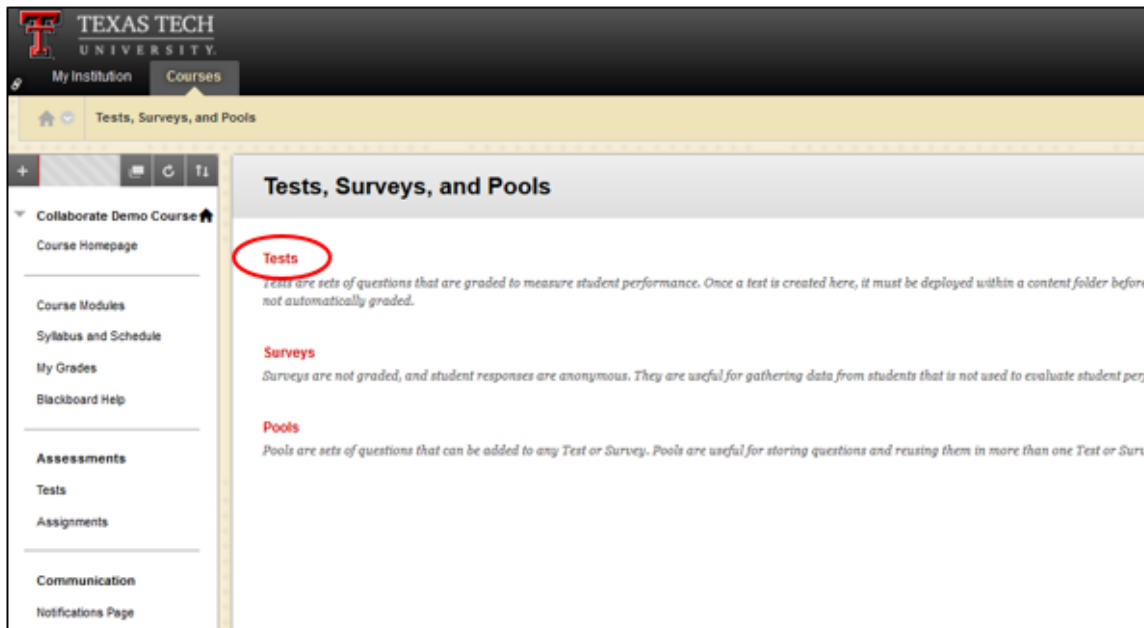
TEXAS TECH
UNIVERSITY.

My Institution
Courses

Tests, Surveys, and Pools

+

Collaborate Demo Course

Course Homepage

Course Modules

Syllabus and Schedule

My Grades

Blackboard Help

Assessments

Tests

Assignments

Communication

Notifications Page

Tests, Surveys, and Pools

Tests

Tests are sets of questions that are graded to measure student performance. Once a test is created here, it must be deployed within a content folder befor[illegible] not automatically graded.

Surveys

Surveys are not graded, and student responses are anonymous. They are useful for gathering data from students that is not used to evaluate student per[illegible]

Pools

Pools are sets of questions that can be added to any Test or Survey. Pools are useful for storing questions and reusing them in more than one Test or Surv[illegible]